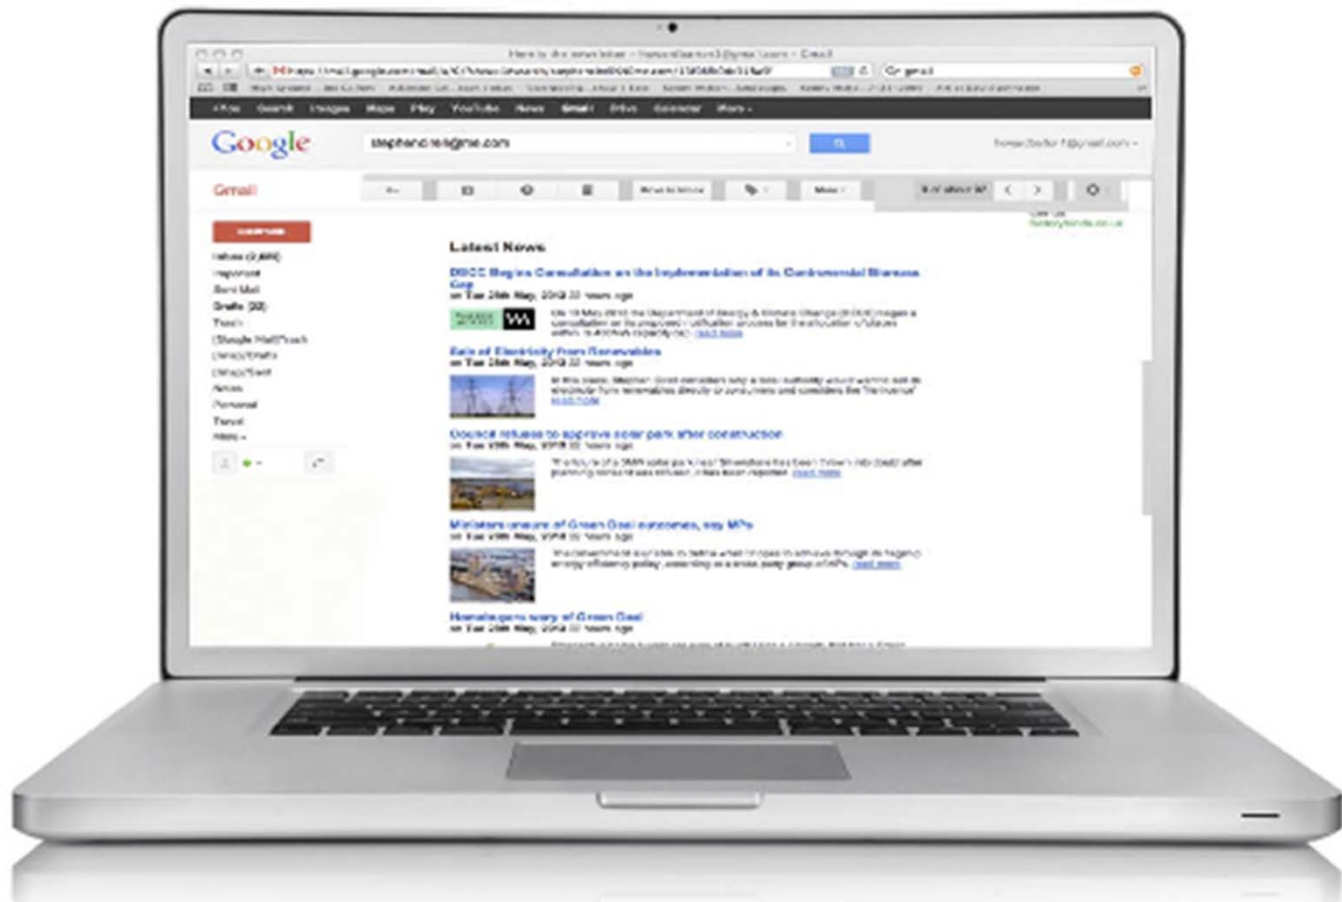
Google

stephen@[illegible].com

Gmail

Inbox (2,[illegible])
Important
Sent Mail
Drafts ([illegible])
Trash
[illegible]
More

Latest News

DECC Begins Consultation on the Implementation of its Controversial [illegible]
on Tue 29th May, 2012 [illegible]

Sale of Electricity From Renewables
on Tue 29th May, 2012 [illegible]

Council refuses to approve solar park after construction
on Tue 29th May, 2012 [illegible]

Ministers unsure of Green Deal outcomes, say MPs
on Tue 29th May, 2012 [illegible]

Homeowners wary of Green Deal
on Tue 29th May, 2012 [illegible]